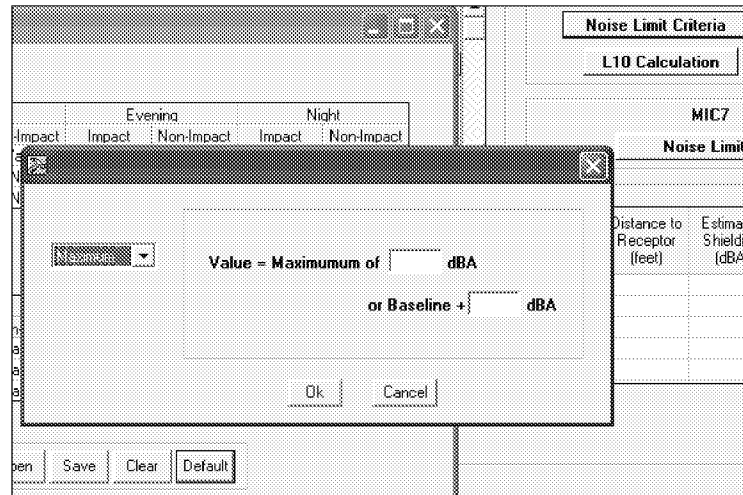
Noise Limit Criteria

L10 Calculation

MIC7

Noise Limit

| -Impact | Evening Impact | Non-Impact | Night Impact | Non-Impact |
|---|---|---|---|---|

Distance to Receptor (feet)

Estima Shieldi (dBA

Maximum

Value = Maximumum of [ ] dBA

or Baseline + [ ] dBA

Ok

Cancel

pen

Save

Clear

Default